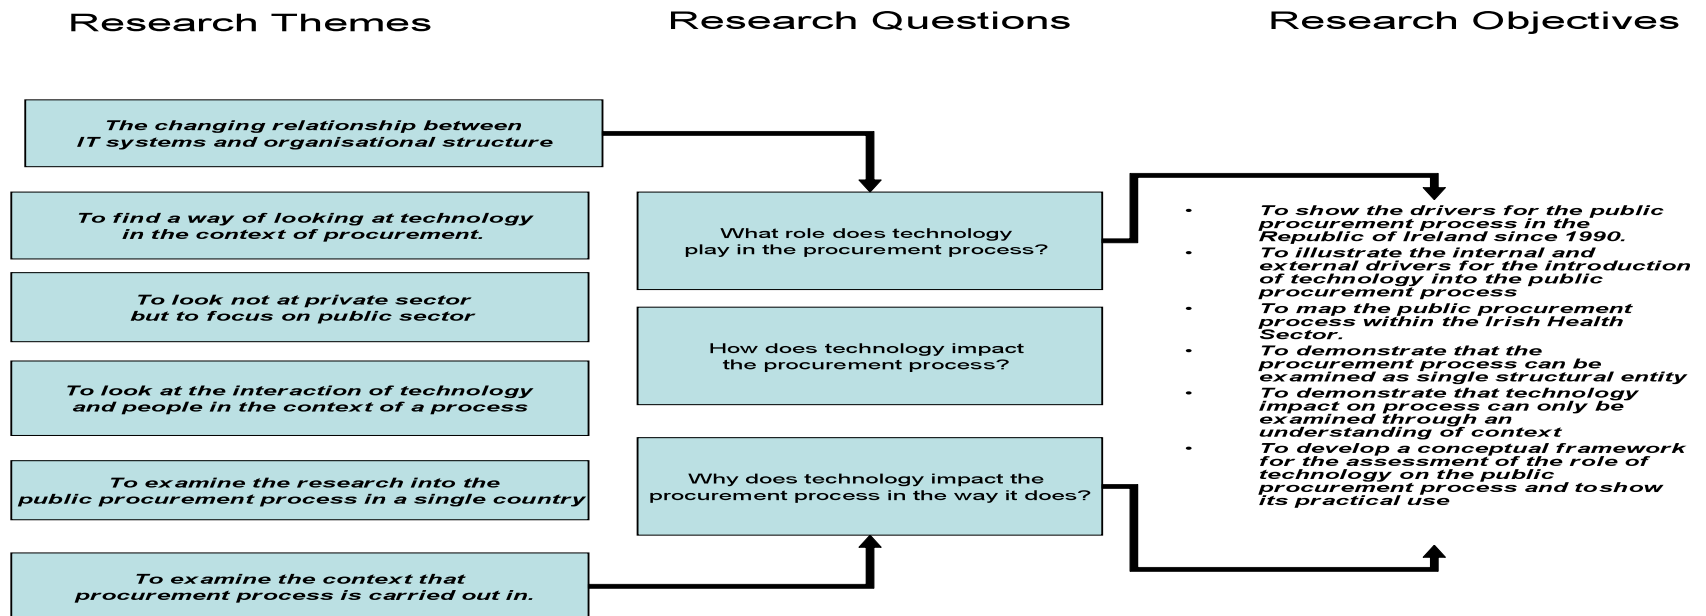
Research Themes

Research Questions

Research Objectives

The changing relationship between IT systems and organisational structure

To find a way of looking at technology in the context of procurement.

To look not at private sector but to focus on public sector

To look at the interaction of technology and people in the context of a process

To examine the research into the public procurement process in a single country

To examine the context that procurement process is carried out in.

What role does technology play in the procurement process?

How does technology impact the procurement process?

Why does technology impact the procurement process in the way it does?

- To show the drivers for the public procurement process in the Republic of Ireland since 1990.
- To illustrate the internal and external drivers for the introduction of technology into the public procurement process
- To map the public procurement process within the Irish Health Sector.
- To demonstrate that the procurement process can be examined as single structural entity
- To demonstrate that technology impact on process can only be examined through an understanding of context
- To develop a conceptual framework for the assessment of the role of technology on the public procurement process and toshow its practical use